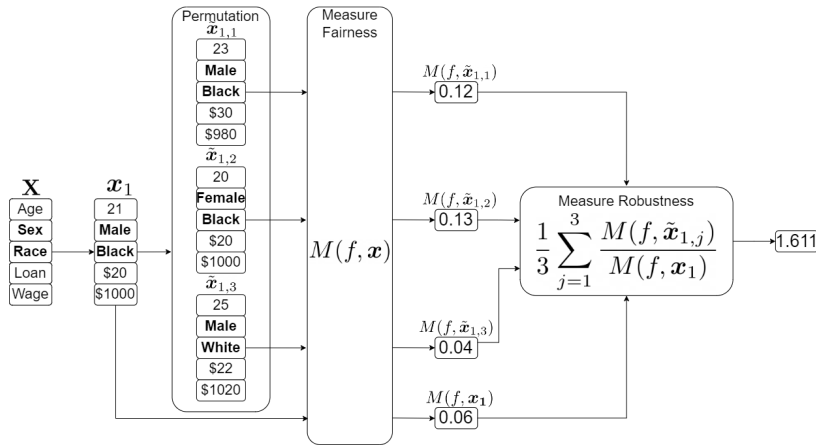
$\mathbf{X}$
Age
Sex
Race
Loan
Wage

$\boldsymbol{x}_1$
21
Male
Black
\$20
\$1000

Permutation
$\tilde{\boldsymbol{x}}_{1,1}$
23
Male
Black
\$30
\$980
$\tilde{\boldsymbol{x}}_{1,2}$
20
Female
Black
\$20
\$1000
$\tilde{\boldsymbol{x}}_{1,3}$
25
Male
White
\$22
\$1020

Measure Fairness
$M(f, \boldsymbol{x})$

$M(f, \tilde{\boldsymbol{x}}_{1,1})$
0.12
$M(f, \tilde{\boldsymbol{x}}_{1,2})$
0.13
$M(f, \tilde{\boldsymbol{x}}_{1,3})$
0.04
$M(f, \boldsymbol{x}_1)$
0.06

Measure Robustness
$\frac{1}{3}\sum_{j=1}^{3}\frac{M(f, \tilde{\boldsymbol{x}}_{1,j})}{M(f, \boldsymbol{x}_1)}$

1.611